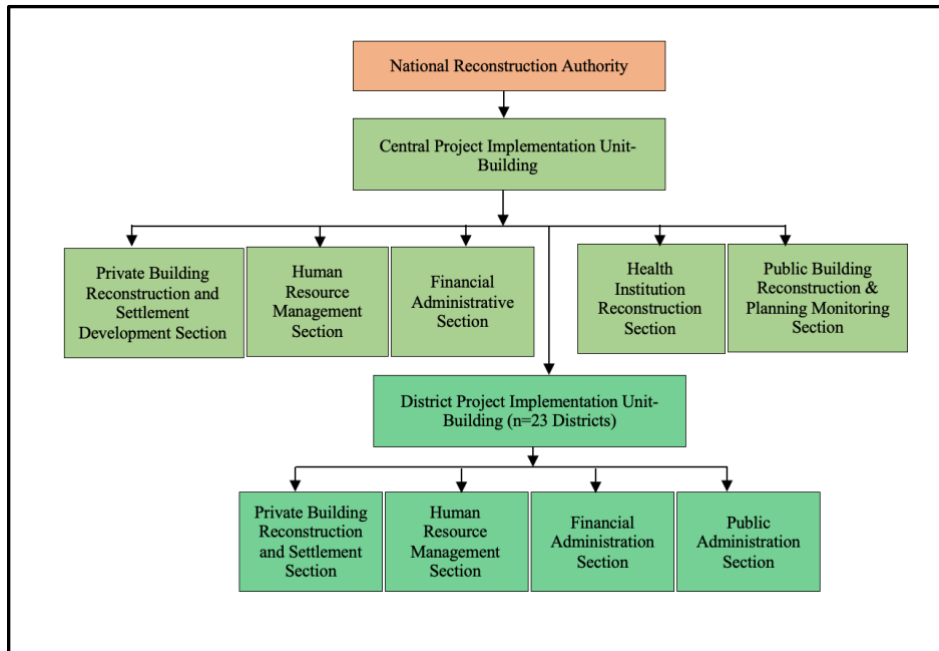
National Reconstruction Authority

Central Project Implementation Unit-Building

Private Building Reconstruction and Settlement Development Section

Human Resource Management Section

Financial Administrative Section

Health Institution Reconstruction Section

Public Building Reconstruction & Planning Monitoring Section

District Project Implementation Unit-Building (n=23 Districts)

Private Building Reconstruction and Settlement Section

Human Resource Management Section

Financial Administration Section

Public Administration Section